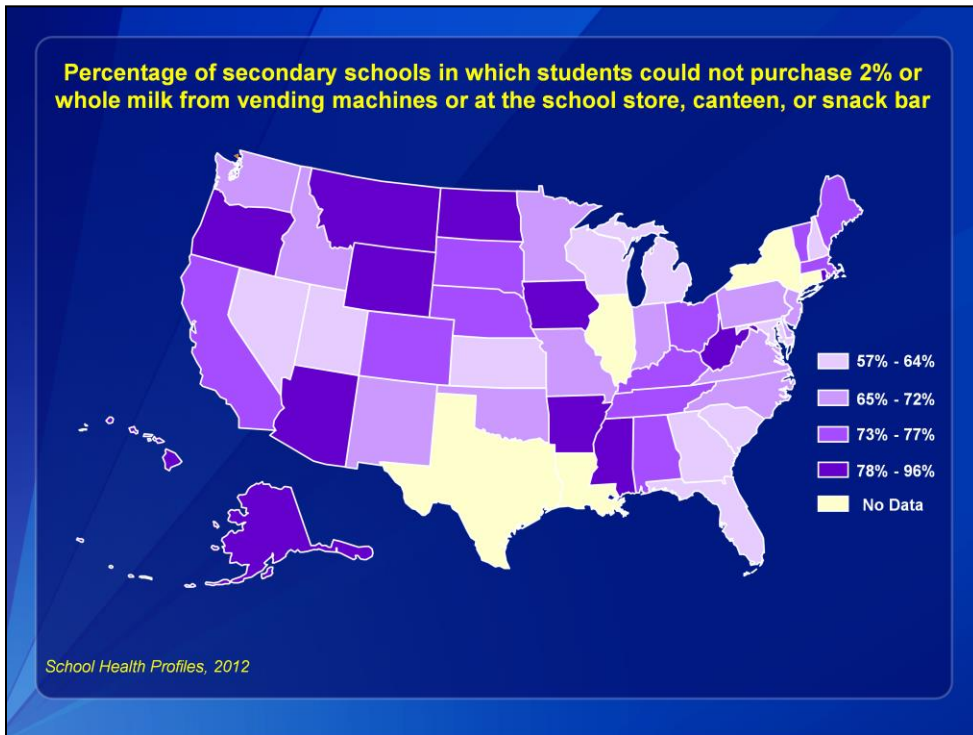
Percentage of secondary schools in which students could not purchase 2% or whole milk from vending machines or at the school store, canteen, or snack bar

57% - 64%

65% - 72%

73% - 77%

78% - 96%

No Data

School Health Profiles, 2012